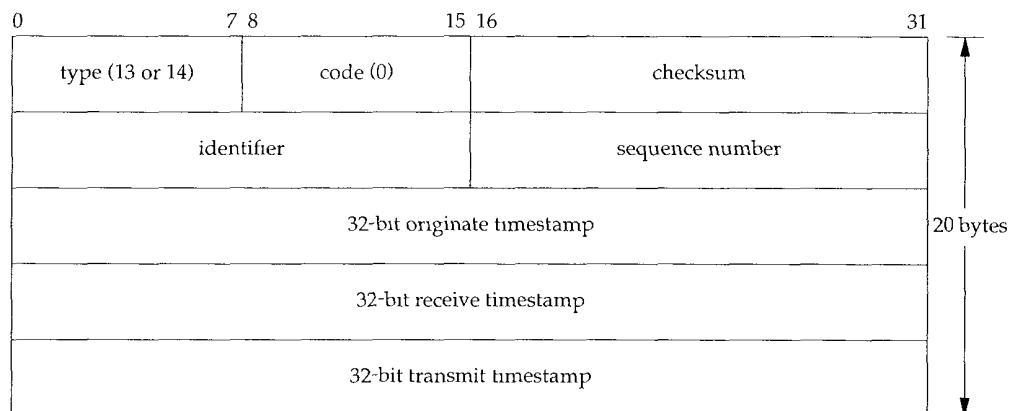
0 7 8 15 16 31

| type (13 or 14) | code (0) | checksum |
|---|---|---|
| identifier | | sequence number |
| 32-bit originate timestamp | | |
| 32-bit receive timestamp | | |
| 32-bit transmit timestamp | | |

20 bytes